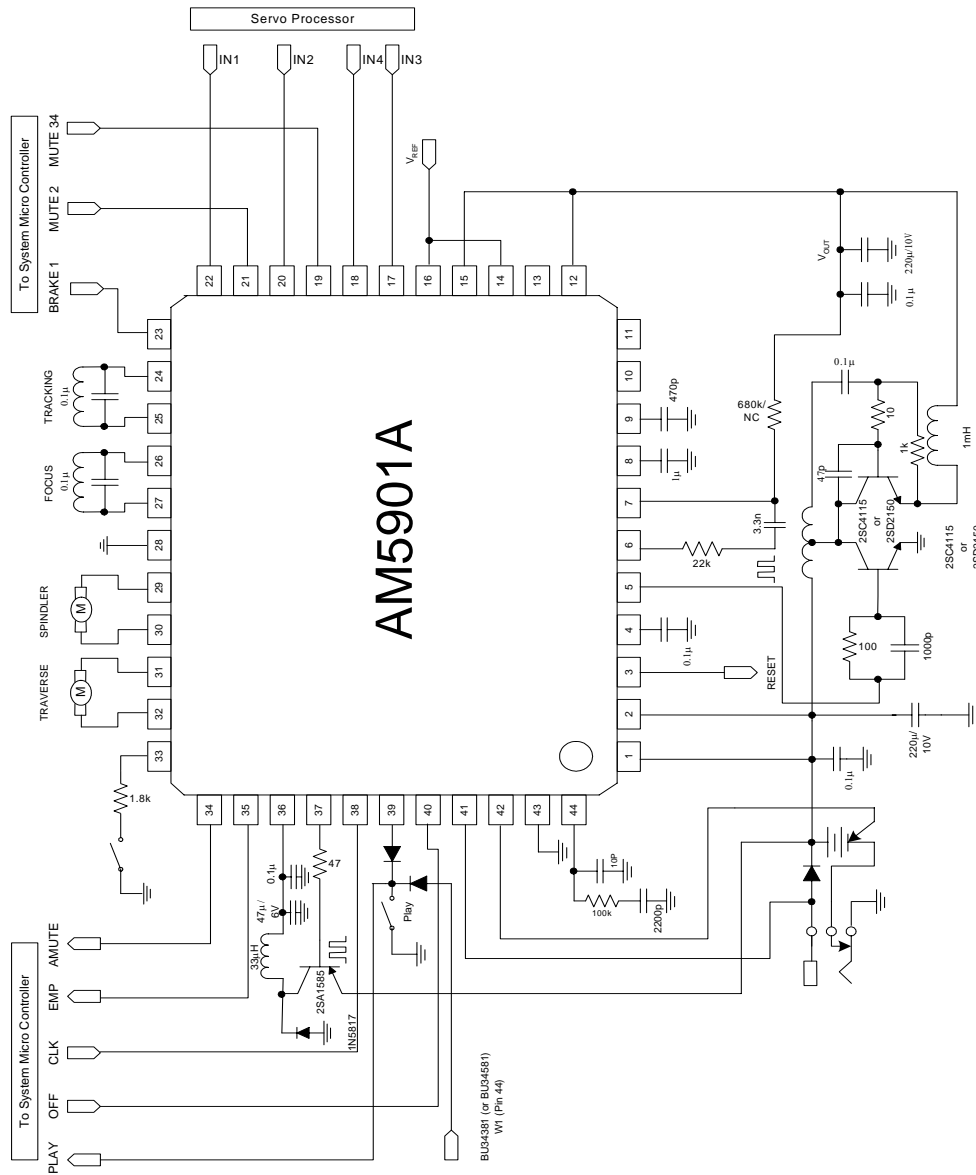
Servo Processor

IN1
IN2
IN4
IN3

$V_{REF}$

To System Micro Controller

MUTE 34
MUTE 2
BRAKE 1

22 21 20 19 18 17 16 15 14 13 12

$V_{OUT}$
220μ/10V
0.1μ

23
11
TRACKING
0.1μ
24
10
25
9
470p
680k/NC
0.1μ
10
1k
1mH
FOCUS
0.1μ
26
8
1μ
27
7
47p
2SC4115 or 2SD2150
28
6
3.3n
22k
2SC4115 or 2SD2150
SPINDLER
M
29
5
30
4
100
1000p
TRAVERSE
M
31
3
0.1μ
RESET
32
2
220μ/10V
33
1
0.1μ
1.8k

AM5901A

34 35 36 37 38 39 40 41 42 43 44

0.1μ
47
10P
47μ/6V
100k
2200p
33μH
Play
2SA1585
1N5817

To System Micro Controller

AMUTE
EMP
CLK
OFF
PLAY

BU34381 (or BU34581)
Wt (Pin 44)